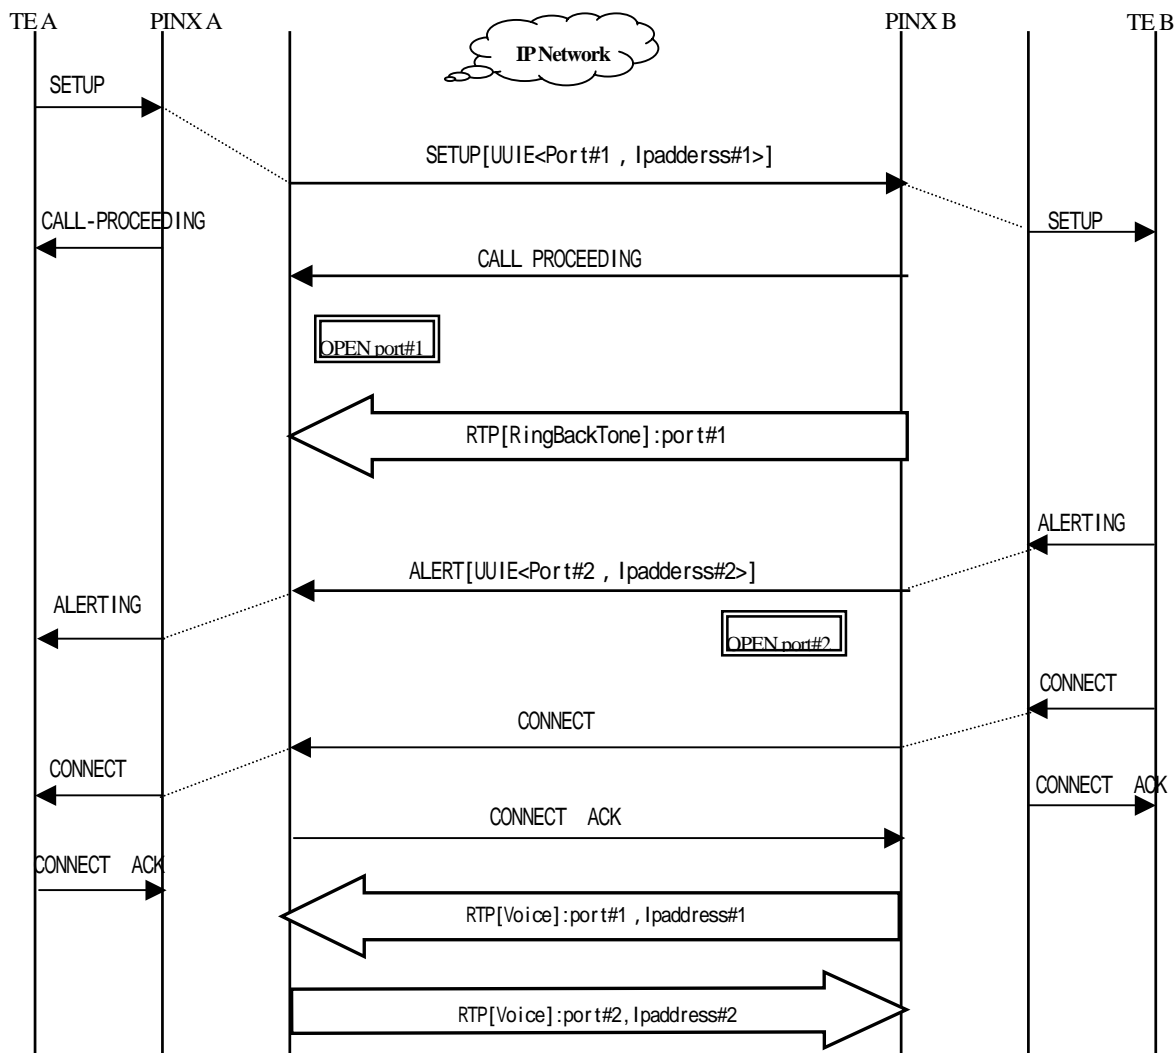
TE A
PINX A
IP Network
PINX B
TE B

SETUP

SETUP[UUIE<Port#1 , Ipadderss#1>]

CALL-PROCEEDING

SETUP

CALL PROCEEDING

OPEN port#1

RTP[RingBackTone]:port#1

ALERTING

ALERT[UUIE<Port#2 , Ipadderss#2>]

ALERTING

OPEN port#2

CONNECT

CONNECT

CONNECT

CONNECT ACK

CONNECT ACK

CONNECT ACK

RTP[Voice]:port#1 , Ipaddress#1

RTP[Voice]:port#2, Ipaddress#2